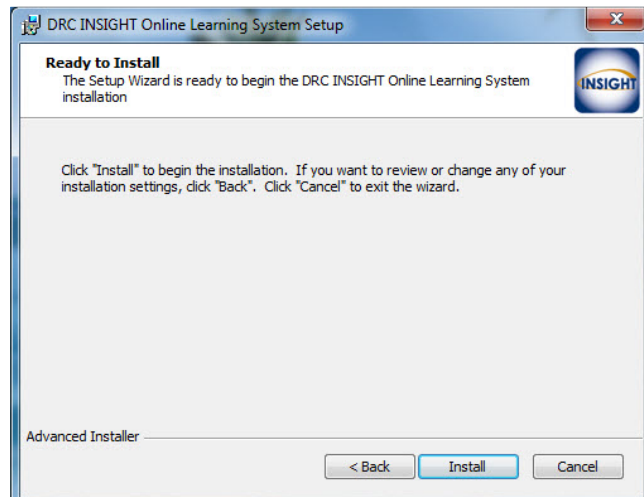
DRC INSIGHT Online Learning System Setup

Ready to Install

The Setup Wizard is ready to begin the DRC INSIGHT Online Learning System installation

INSIGHT

Click "Install" to begin the installation. If you want to review or change any of your installation settings, click "Back". Click "Cancel" to exit the wizard.

Advanced Installer

< Back

Install

Cancel